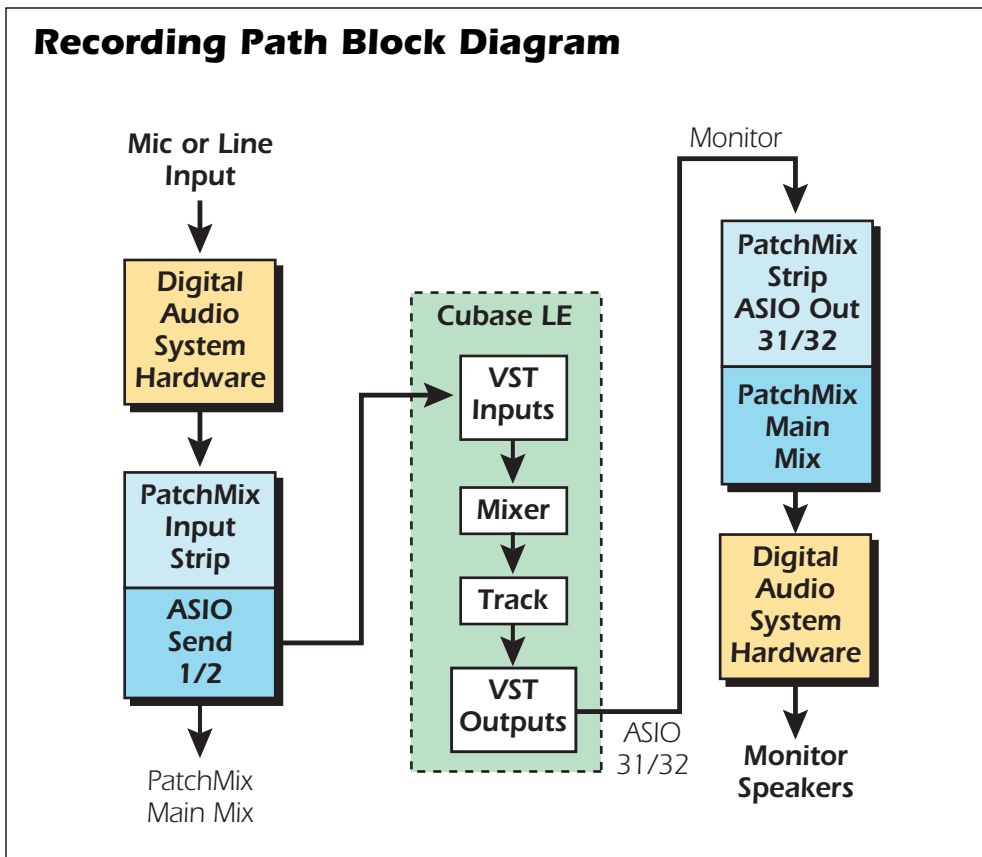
Recording Path Block Diagram

Mic or Line Input

Digital Audio System Hardware

PatchMix Input Strip

ASIO Send 1/2

PatchMix Main Mix

Cubase LE

VST Inputs

Mixer

Track

VST Outputs

ASIO 31/32

Monitor

PatchMix Strip ASIO Out 31/32

PatchMix Main Mix

Digital Audio System Hardware

Monitor Speakers